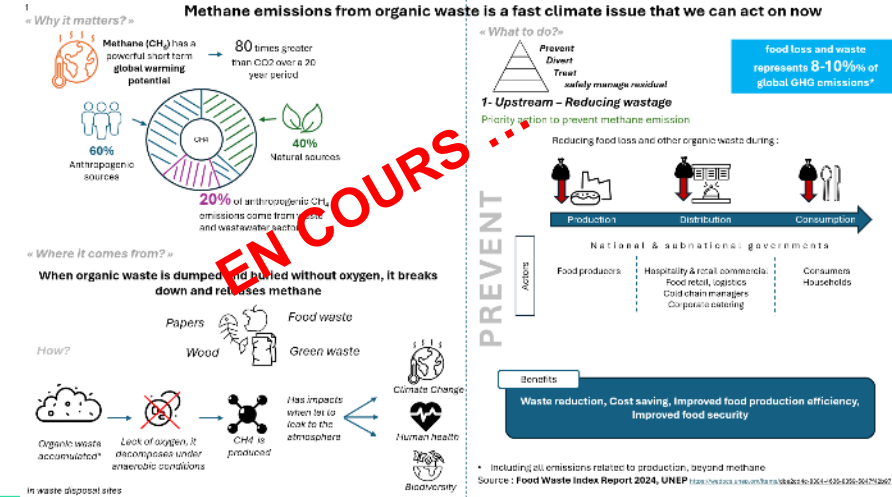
1

Methane emissions from organic waste is a fast climate issue that we can act on now

« Why it matters? »

Methane ($CH_4$) has a powerful short term global warming potential

80 times greater than CO2 over a 20 year period

$CH_4$

60% Anthropogenic sources

40% Natural sources

20% of anthropogenic $CH_4$ emissions come from waste and wastewater sector

EN COURS ...

« Where it comes from? »

When organic waste is dumped and buried without oxygen, it breaks down and releases methane

Papers

Food waste

Wood

Green waste

How?

Organic waste accumulated*

Lack of oxygen, it decomposes under anaerobic conditions

CH4 is produced

Has impacts when let to leak to the atmosphere

Climate Change

Human health

Biodiversity

* in waste disposal sites

« What to do? »

Prevent

Divert

Treat

safely manage residual

food loss and waste represents 8-10%% of global GHG emissions*

1- Upstream – Reducing wastage

Priority action to prevent methane emission

Reducing food loss and other organic waste during :

PREVENT

Production

Distribution

Consumption

National & subnational governments

Actors

Food producers

Hospitality & retail commercial
Food retail, logistics
Cold chain managers
Corporate catering

Consumers
Households

Benefits

Waste reduction, Cost saving, Improved food production efficiency, Improved food security

* Including all emissions related to production, beyond methane

Source : Food Waste Index Report 2024, UNEP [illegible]